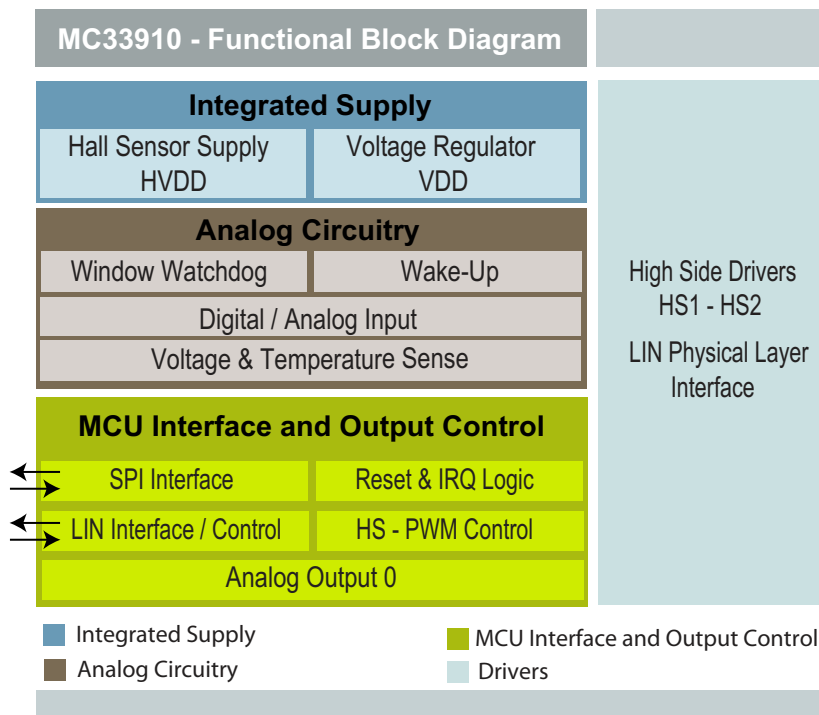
MC33910 - Functional Block Diagram

Integrated Supply

Hall Sensor Supply HVDD

Voltage Regulator VDD

Analog Circuitry

Window Watchdog

Wake-Up

Digital / Analog Input

Voltage & Temperature Sense

MCU Interface and Output Control

SPI Interface

Reset & IRQ Logic

LIN Interface / Control

HS - PWM Control

Analog Output 0

High Side Drivers HS1 - HS2

LIN Physical Layer Interface

Integrated Supply

Analog Circuitry

MCU Interface and Output Control

Drivers